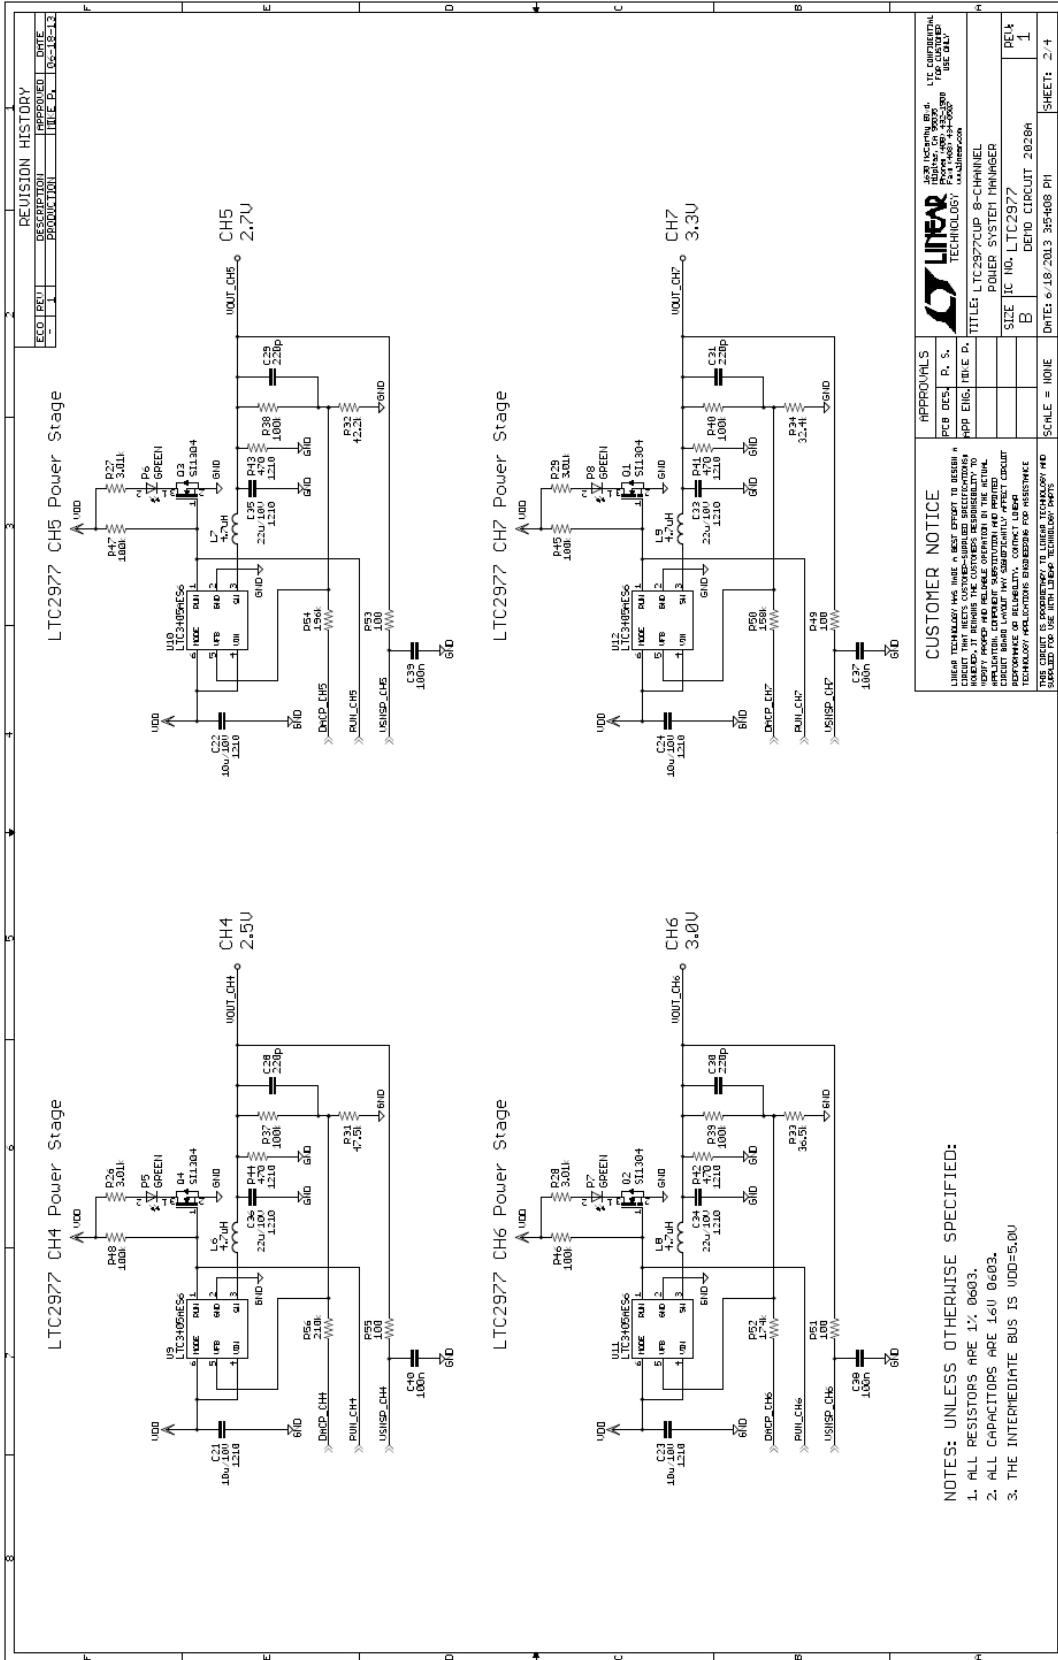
REVISION HISTORY

| ECO | REV | DESCRIPTION | APPROVED | DATE |
|---|---|---|---|---|
| - | 1 | PRODUCTION | MIKE P. | 06-18-13 |

LTC2977 CH5 Power Stage

CH5
2.7V

VOUT_CH5

VDD
R47 100k
R27 3.01k
P6 GREEN
Q3 SI1304
GND
L7 4.7uH
C35 22u/10V 1210
R43 470 1210
R38 100k
C29 220p
R32 42.2k
GND
U10 LTC3405AES6
RUN GND SW MODE VFB VIN
R54 196k
R53 100
C39 100n
C22 10u/10V 1210
DACP_CH5
RUN_CH5
VSNSP_CH5

LTC2977 CH7 Power Stage

CH7
3.3V

VOUT_CH7
R45 100k
R29 3.01k
P8 GREEN
Q1 SI1304
L9 4.7uH
C33 22u/10V 1210
R41 470 1210
R40 100k
C31 220p
R34 32.4k
U12 LTC3405AES6
R50 158k
R49 100
C37 100n
C24 10u/10V 1210
DACP_CH7
RUN_CH7
VSNSP_CH7

LTC2977 CH4 Power Stage

CH4
2.5V

VOUT_CH4
R48 100k
R26 3.01k
P5 GREEN
Q4 SI1304
L6 4.7uH
C36 22u/10V 1210
R44 470 1210
R37 100k
C28 220p
R31 47.5k
U9 LTC3405AES6
R56 210k
R55 100
C40 100n
C21 10u/10V 1210
DACP_CH4
RUN_CH4
VSNSP_CH4

LTC2977 CH6 Power Stage

CH6
3.0V

VOUT_CH6
R46 100k
R28 3.01k
P7 GREEN
Q2 SI1304
L8 4.7uH
C34 22u/10V 1210
R42 470 1210
R39 100k
C30 220p
R33 36.5k
U11 LTC3405AES6
R52 174k
R51 100
C38 100n
C23 10u/10V 1210
DACP_CH6
RUN_CH6
VSNSP_CH6

NOTES: UNLESS OTHERWISE SPECIFIED:
1. ALL RESISTORS ARE 1% 0603.
2. ALL CAPACITORS ARE 16V 0603.
3. THE INTERMEDIATE BUS IS VDD=5.0V

CUSTOMER NOTICE
LINEAR TECHNOLOGY HAS MADE A BEST EFFORT TO DESIGN A CIRCUIT THAT MEETS CUSTOMER-SUPPLIED SPECIFICATIONS; HOWEVER, IT REMAINS THE CUSTOMERS RESPONSIBILITY TO VERIFY PROPER AND RELIABLE OPERATION IN THE ACTUAL APPLICATION. COMPONENT SUBSTITUTION AND PRINTED CIRCUIT BOARD LAYOUT MAY SIGNIFICANTLY AFFECT CIRCUIT PERFORMANCE OR RELIABILITY. CONTACT LINEAR TECHNOLOGY APPLICATIONS ENGINEERING FOR ASSISTANCE.
THIS CIRCUIT IS PROPRIETARY TO LINEAR TECHNOLOGY AND SUPPLIED FOR USE WITH LINEAR TECHNOLOGY PARTS.

APPROVALS
PCB DES. P. S.
APP ENG. MIKE P.

LINEAR TECHNOLOGY
1630 McCarthy Blvd. Milpitas, CA 95035 Phone: (408)432-1900 Fax: (408)434-0507 www.linear.com
LTC CONFIDENTIAL FOR CUSTOMER USE ONLY
TITLE: LTC2977CUP 8-CHANNEL POWER SYSTEM MANAGER
SIZE B
IC NO. LTC2977
DEMO CIRCUIT 2028A
REV. 1
SCALE = NONE
DATE: 6/18/2013 3:54:08 PM
SHEET: 2/4